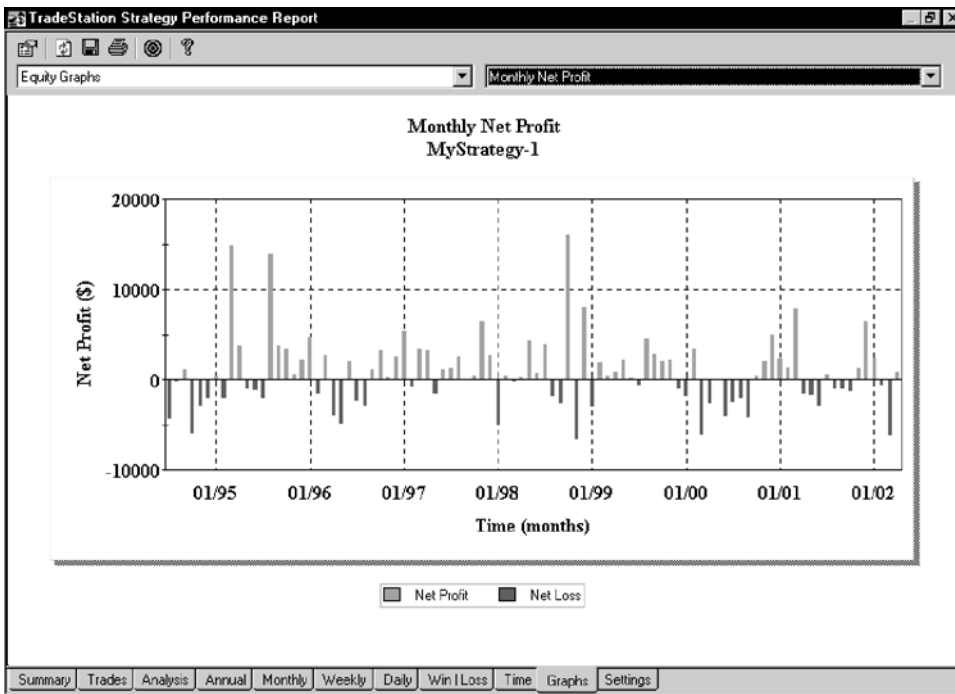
TradeStation Strategy Performance Report

Equity Graphs

Monthly Net Profit

Monthly Net Profit
MyStrategy-1

20000

10000

0

-10000

Net Profit ($)

01/95 01/96 01/97 01/98 01/99 01/00 01/01 01/02

Time (months)

Net Profit Net Loss

Summary | Trades | Analysis | Annual | Monthly | Weekly | Daily | Win l Loss | Time | Graphs | Settings